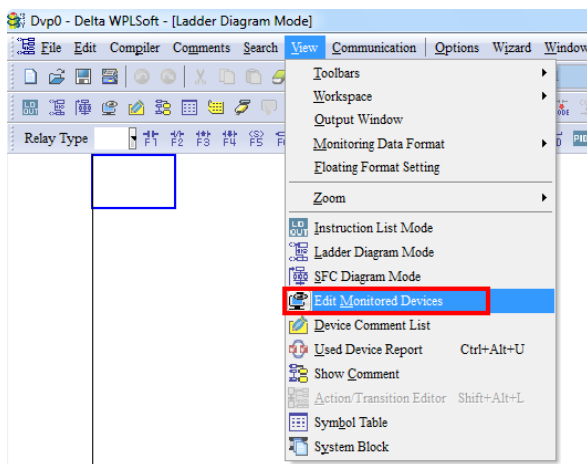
Dvp0 - Delta WPLSoft - [Ladder Diagram Mode]

File Edit Compiler Comments Search View Communication Options Wizard Window

Relay Type

F1 F2 F3 F4 F5 F6

Toolbars
Workspace
Output Window
Monitoring Data Format
Floating Format Setting
Zoom
Instruction List Mode
Ladder Diagram Mode
SFC Diagram Mode
Edit Monitored Devices
Device Comment List
Used Device Report Ctrl+Alt+U
Show Comment
Action/Transition Editor Shift+Alt+L
Symbol Table
System Block